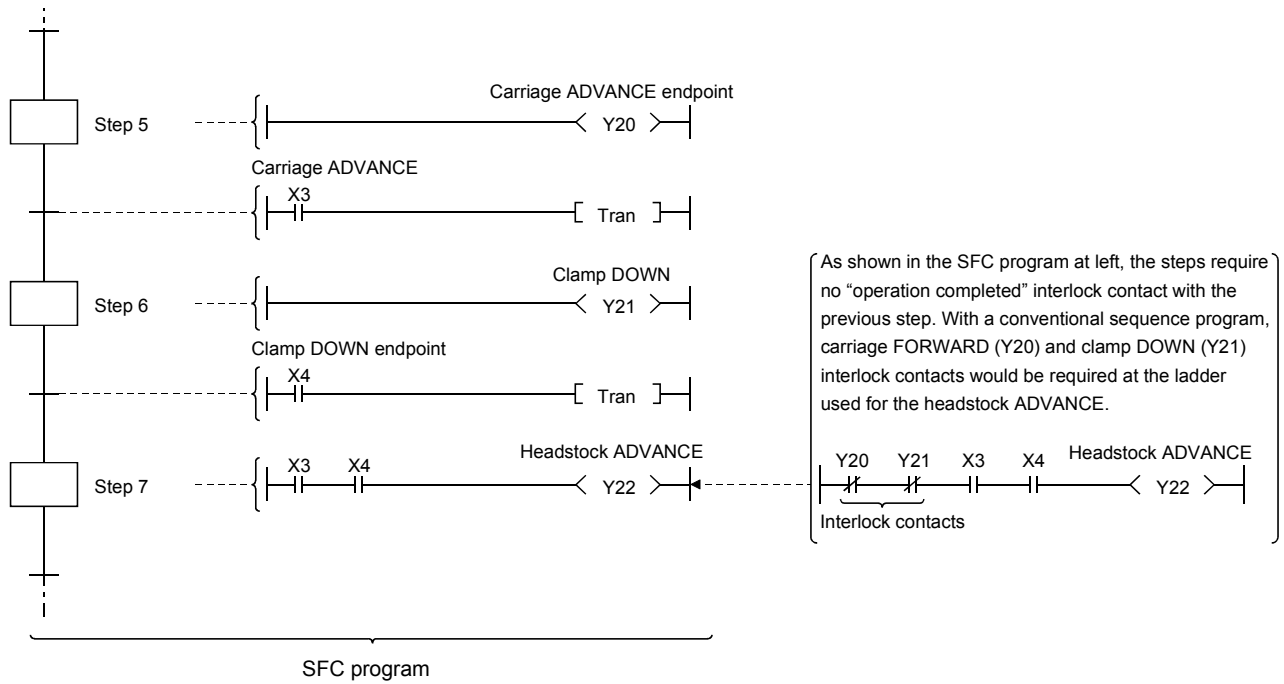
Step 5

Carriage ADVANCE endpoint

Y20

Carriage ADVANCE

X3

Tran

Step 6

Clamp DOWN

Y21

Clamp DOWN endpoint

X4

Tran

Step 7

X3 X4

Headstock ADVANCE

Y22

SFC program

As shown in the SFC program at left, the steps require no "operation completed" interlock contact with the previous step. With a conventional sequence program, carriage FORWARD (Y20) and clamp DOWN (Y21) interlock contacts would be required at the ladder used for the headstock ADVANCE.

Y20 Y21 X3 X4 Headstock ADVANCE

Y22

Interlock contacts